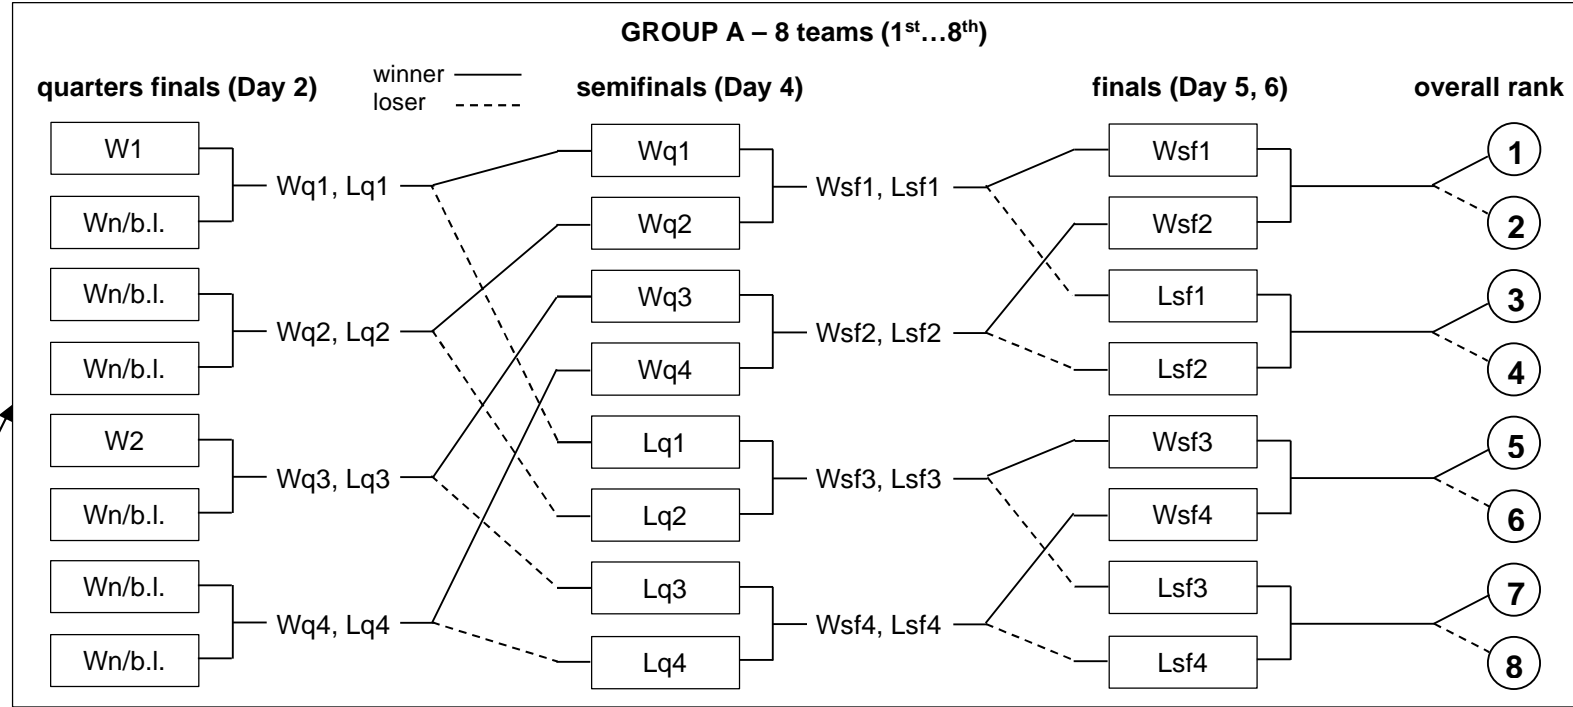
GROUP A – 8 teams (1$^{st}$…8$^{th}$)

quarters finals (Day 2)

winner
loser

semifinals (Day 4)

finals (Day 5, 6)

overall rank

W1
Wn/b.l.
Wq1, Lq1
Wn/b.l.
Wn/b.l.
Wq2, Lq2
W2
Wn/b.l.
Wq3, Lq3
Wn/b.l.
Wn/b.l.
Wq4, Lq4

Wq1
Wq2
Wsf1, Lsf1
Wq3
Wq4
Wsf2, Lsf2
Lq1
Lq2
Wsf3, Lsf3
Lq3
Lq4
Wsf4, Lsf4

Wsf1
Wsf2
Lsf1
Lsf2
Wsf3
Wsf4
Lsf3
Lsf4

1
2
3
4
5
6
7
8